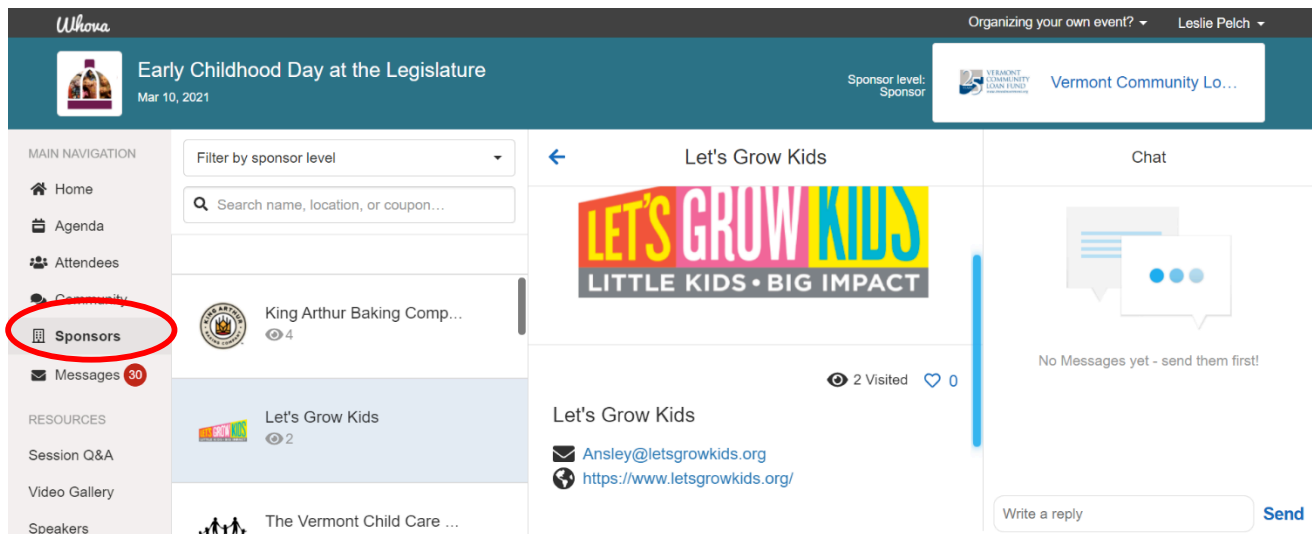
Whova

Organizing your own event?

Leslie Pelch

Early Childhood Day at the Legislature

Mar 10, 2021

Sponsor level: Sponsor

VERMONT COMMUNITY LOAN FUND

Vermont Community Lo...

MAIN NAVIGATION

Home

Agenda

Attendees

Community

Sponsors

Messages 30

RESOURCES

Session Q&A

Video Gallery

Speakers

Filter by sponsor level

Search name, location, or coupon...

King Arthur Baking Comp...

4

Let's Grow Kids

2

The Vermont Child Care ...

Let's Grow Kids

LET'S GROW KIDS

LITTLE KIDS • BIG IMPACT

2 Visited

0

Let's Grow Kids

Ansley@letsgrowkids.org

https://www.letsgrowkids.org/

Chat

No Messages yet - send them first!

Write a reply

Send